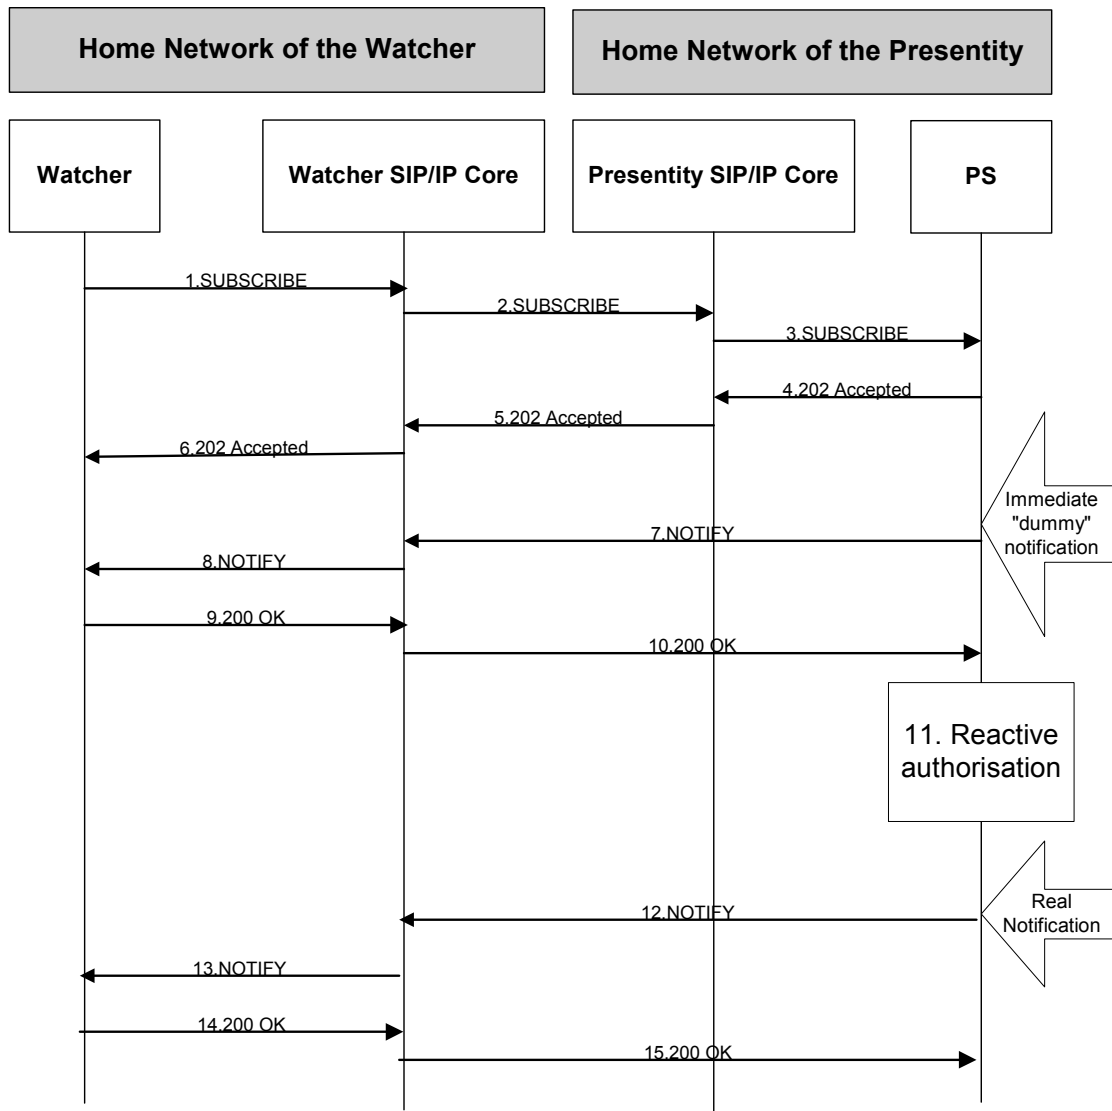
Home Network of the Watcher

Home Network of the Presentity

Watcher

Watcher SIP/IP Core

Presentity SIP/IP Core

PS

1.SUBSCRIBE

2.SUBSCRIBE

3.SUBSCRIBE

4.202 Accepted

5.202 Accepted

6.202 Accepted

Immediate "dummy" notification

7.NOTIFY

8.NOTIFY

9.200 OK

10.200 OK

11. Reactive authorisation

Real Notification

12.NOTIFY

13.NOTIFY

14.200 OK

15.200 OK